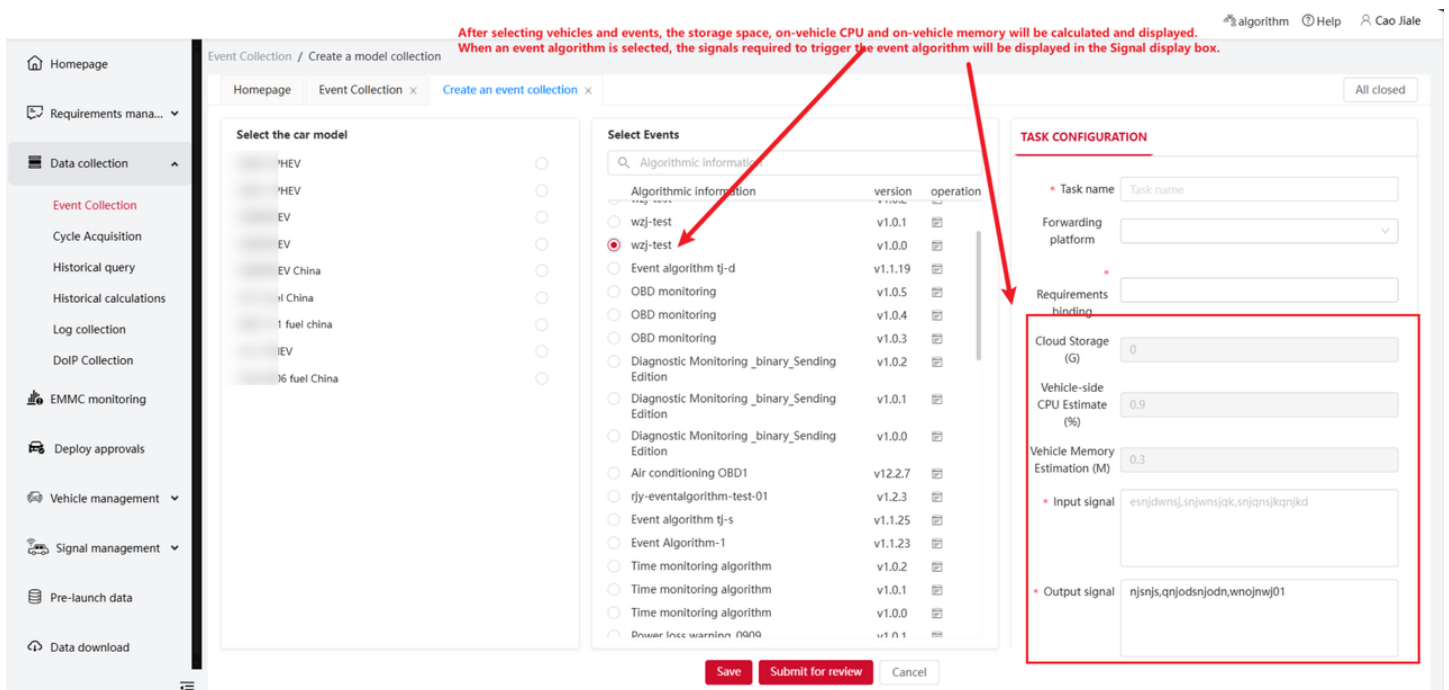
After selecting vehicles and events, the storage space, on-vehicle CPU and on-vehicle memory will be calculated and displayed.
When an event algorithm is selected, the signals required to trigger the event algorithm will be displayed in the Signal display box.

algorithm ⓘHelp Cao Jiale

Homepage
Requirements mana...
Data collection
Event Collection
Cycle Acquisition
Historical query
Historical calculations
Log collection
DoIP Collection
EMMC monitoring
Deploy approvals
Vehicle management
Signal management
Pre-launch data
Data download

Event Collection / Create a model collection

Homepage | Event Collection × | Create an event collection × | All closed

Select the car model
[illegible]PHEV
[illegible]PHEV
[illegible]EV
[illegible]EV
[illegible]EV China
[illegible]el China
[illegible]1 fuel china
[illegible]IEV
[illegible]06 fuel China

Select Events
Algorithmic information

| Algorithmic information | version | operation |
|---|---|---|
| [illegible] | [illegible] | |
| wzj-test | v1.0.1 | |
| wzj-test | v1.0.0 | |
| Event algorithm tj-d | v1.1.19 | |
| OBD monitoring | v1.0.5 | |
| OBD monitoring | v1.0.4 | |
| OBD monitoring | v1.0.3 | |
| Diagnostic Monitoring _binary_Sending Edition | v1.0.2 | |
| Diagnostic Monitoring _binary_Sending Edition | v1.0.1 | |
| Diagnostic Monitoring _binary_Sending Edition | v1.0.0 | |
| Air conditioning OBD1 | v12.2.7 | |
| rjy-eventalgorithm-test-01 | v1.2.3 | |
| Event algorithm tj-s | v1.1.25 | |
| Event Algorithm-1 | v1.1.23 | |
| Time monitoring algorithm | v1.0.2 | |
| Time monitoring algorithm | v1.0.1 | |
| Time monitoring algorithm | v1.0.0 | |
| Power loss warning_0909 | v1.0.1 | |

TASK CONFIGURATION
* Task name Task name
Forwarding platform
* Requirements binding
Cloud Storage (G) 0
Vehicle-side CPU Estimate (%) 0.9
Vehicle Memory Estimation (M) 0.3
* Input signal esnjdwnsj,snjwnsjqk,snjqnsjkqnjkd
* Output signal njsnjs,qnjodsnjodn,wnojnwj01

Save | Submit for review | Cancel